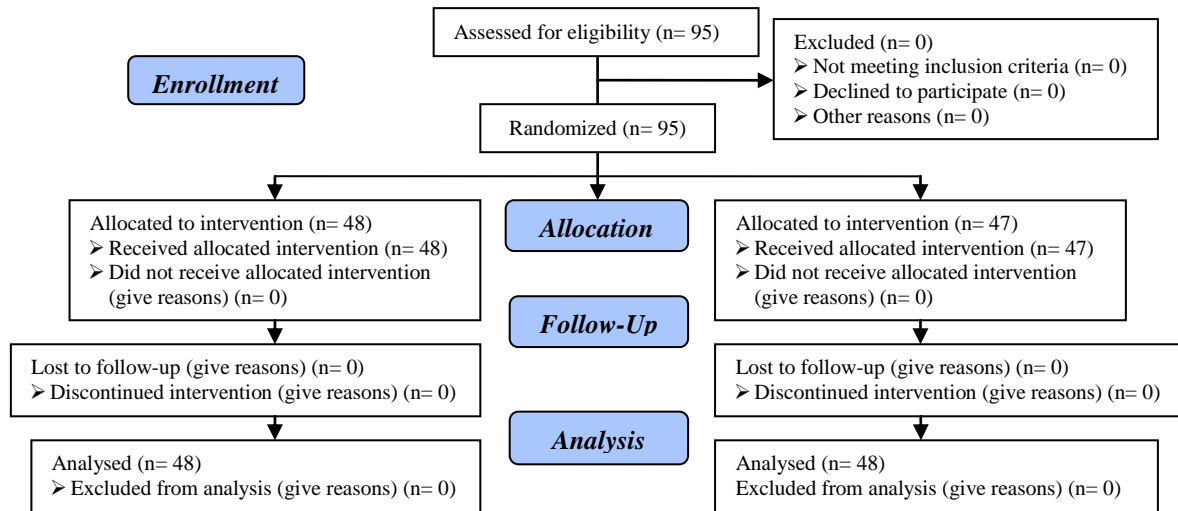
Assessed for eligibility (n= 95)

Enrollment

Excluded (n= 0)
➢ Not meeting inclusion criteria (n= 0)
➢ Declined to participate (n= 0)
➢ Other reasons (n= 0)

Randomized (n= 95)

Allocated to intervention (n= 48)
➢ Received allocated intervention (n= 48)
➢ Did not receive allocated intervention (give reasons) (n= 0)

Allocation

Allocated to intervention (n= 47)
➢ Received allocated intervention (n= 47)
➢ Did not receive allocated intervention (give reasons) (n= 0)

Follow-Up

Lost to follow-up (give reasons) (n= 0)
➢ Discontinued intervention (give reasons) (n= 0)

Lost to follow-up (give reasons) (n= 0)
➢ Discontinued intervention (give reasons) (n= 0)

Analysis

Analysed (n= 48)
➢ Excluded from analysis (give reasons) (n= 0)

Analysed (n= 48)
Excluded from analysis (give reasons) (n= 0)